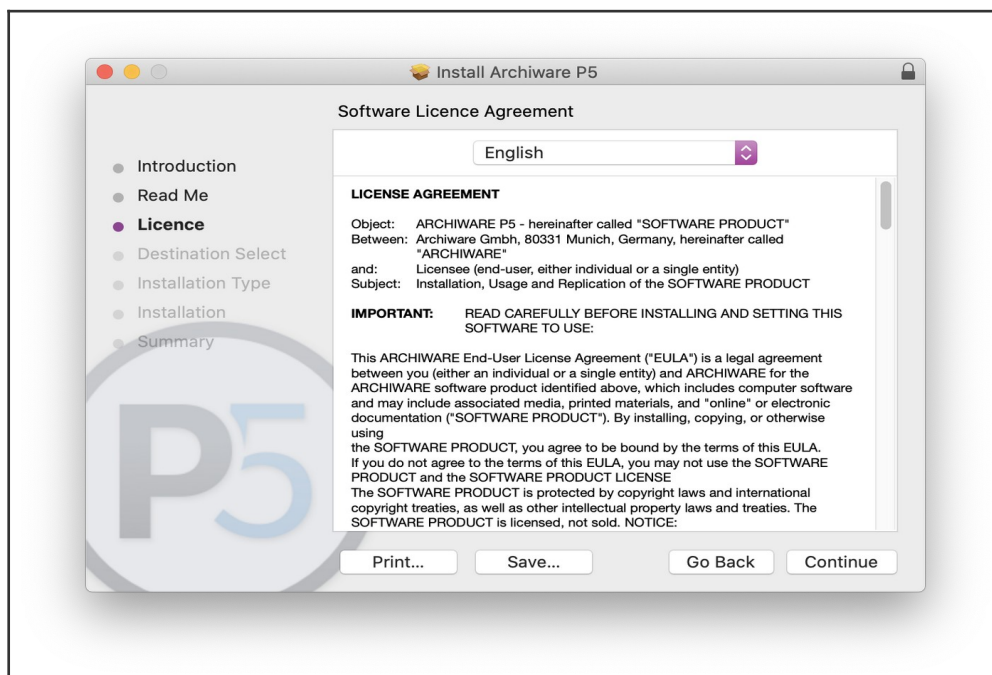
Install Archiware P5

Software Licence Agreement

Introduction
Read Me
Licence
Destination Select
Installation Type
Installation
Summary

English

LICENSE AGREEMENT

Object: ARCHIWARE P5 - hereinafter called "SOFTWARE PRODUCT"
Between: Archiware Gmbh, 80331 Munich, Germany, hereinafter called "ARCHIWARE"
and: Licensee (end-user, either individual or a single entity)
Subject: Installation, Usage and Replication of the SOFTWARE PRODUCT

IMPORTANT: READ CAREFULLY BEFORE INSTALLING AND SETTING THIS SOFTWARE TO USE:

This ARCHIWARE End-User License Agreement ("EULA") is a legal agreement between you (either an individual or a single entity) and ARCHIWARE for the ARCHIWARE software product identified above, which includes computer software and may include associated media, printed materials, and "online" or electronic documentation ("SOFTWARE PRODUCT"). By installing, copying, or otherwise using
the SOFTWARE PRODUCT, you agree to be bound by the terms of this EULA.
If you do not agree to the terms of this EULA, you may not use the SOFTWARE PRODUCT and the SOFTWARE PRODUCT LICENSE
The SOFTWARE PRODUCT is protected by copyright laws and international copyright treaties, as well as other intellectual property laws and treaties. The SOFTWARE PRODUCT is licensed, not sold. NOTICE:

P5

Print... Save... Go Back Continue